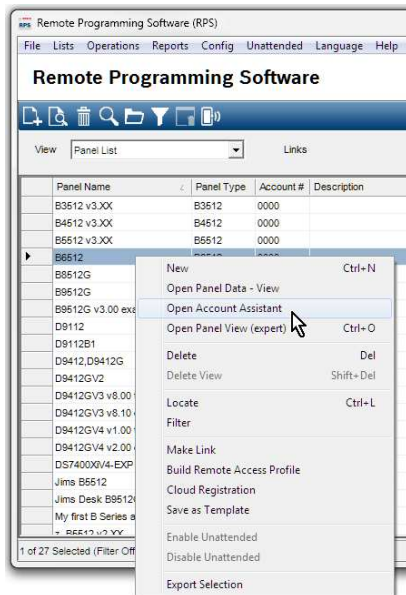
RPS Remote Programming Software (RPS)

File Lists Operations Reports Config Unattended Language Help

Remote Programming Software

View Panel List Links

| Panel Name | Panel Type | Account # | Description |
|---|---|---|---|
| B3512 v3.XX | B3512 | 0000 | |
| B4512 v3.XX | B4512 | 0000 | |
| B5512 v3.XX | B5512 | 0000 | |
| B6512 | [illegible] | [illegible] | |
| B8512G | | | |
| B9512G | | | |
| B9512G v3.00 exa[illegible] | | | |
| D9112 | | | |
| D9112B1 | | | |
| D9412,D9412G | | | |
| D9412GV2 | | | |
| D9412GV3 v8.00 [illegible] | | | |
| D9412GV3 v8.10 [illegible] | | | |
| D9412GV4 v1.00 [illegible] | | | |
| D9412GV4 v2.00 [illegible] | | | |
| DS7400XiV4-EXP | | | |
| Jims B5512 | | | |
| Jims Desk B9512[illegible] | | | |
| My first B Series a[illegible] | | | |
| z_B5512 v2.XX | | | |

1 of 27 Selected (Filter Off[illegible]

New Ctrl+N
Open Panel Data - View
Open Account Assistant
Open Panel View (expert) Ctrl+O
Delete Del
Delete View Shift+Del
Locate Ctrl+L
Filter
Make Link
Build Remote Access Profile
Cloud Registration
Save as Template
Enable Unattended
Disable Unattended
Export Selection